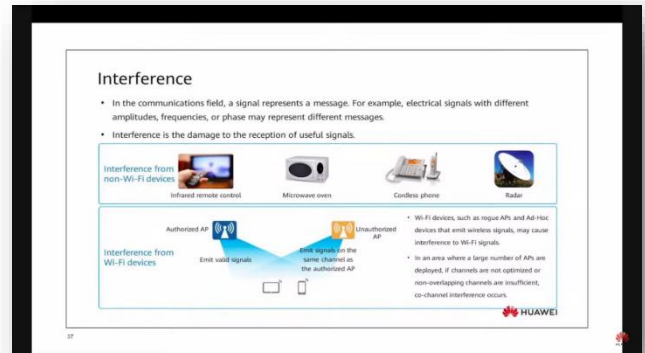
Interference

• In the communications field, a signal represents a message. For example, electrical signals with different amplitudes, frequencies, or phase may represent different messages.

• Interference is the damage to the reception of useful signals.

Interference from non-Wi-Fi devices

Infrared remote control

Microwave oven

Cordless phone

Radar

Interference from Wi-Fi devices

Authorized AP

Unauthorized AP

Emit valid signals

Emit signals on the same channel as the authorized AP

• Wi-Fi devices, such as rogue APs and Ad-Hoc devices that emit wireless signals, may cause interference to Wi-Fi signals.

• In an area where a large number of APs are deployed, if channels are not optimized or non-overlapping channels are insufficient, co-channel interference occurs.

HUAWEI

37